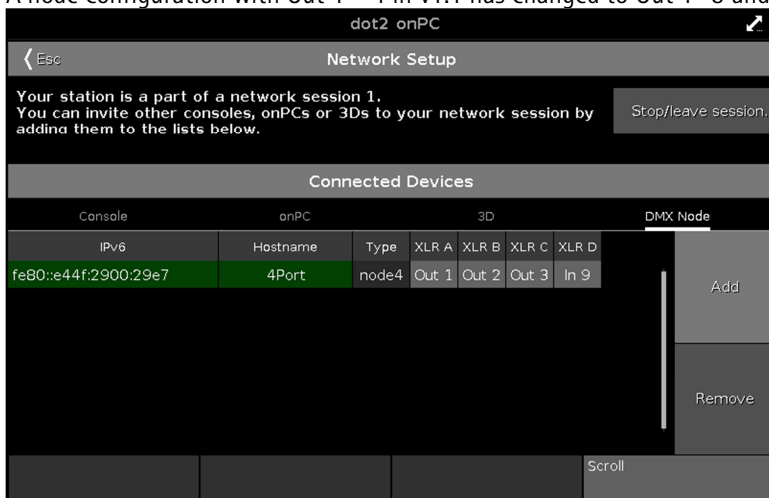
A node configuration with Out 1 - 4 in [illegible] has changed to Out 1 - 3 and

dot2 onPC

Esc

Network Setup

Your station is a part of a network session 1.
You can invite other consoles, onPCs or 3Ds to your network session by adding them to the lists below.

Stop/leave session.

Connected Devices

Console

onPC

3D

DMX Node

| IPv6 | Hostname | Type | XLR A | XLR B | XLR C | XLR D |
|---|---|---|---|---|---|---|
| fe80::e44f:2900:29e7 | 4Port | node4 | Out 1 | Out 2 | Out 3 | In 9 |

Add

Remove

Scroll